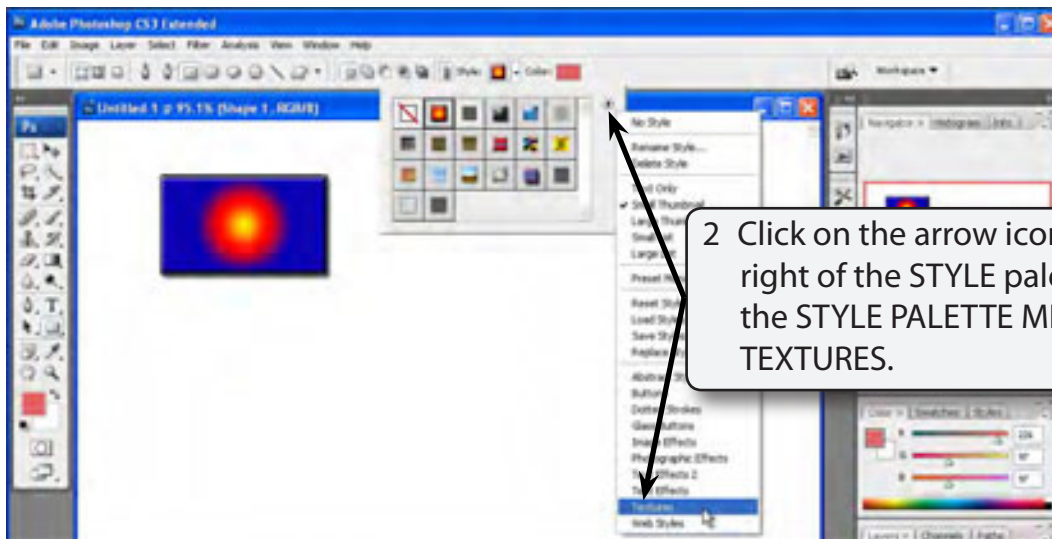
Adobe Photoshop CS3 Extended

File Edit Image Layer Select Filter Analysis View Window Help

Style: Color:

Workspace ▾

Untitled 1 @ 95.1% (Shape 1, RGB/8)

Ps

No Style

Rename Style...
Delete Style

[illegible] Only
✓ S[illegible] Thumbnail
Larg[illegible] Thum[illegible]
Smal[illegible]
Large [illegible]

Preset M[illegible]

Reset Sty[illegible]
Load Sty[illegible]
Save Sty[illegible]
Replace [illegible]

Abstra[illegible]
Butto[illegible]
Dotte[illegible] Strokes
Glas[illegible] Buttons
Ima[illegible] Effects
Photographic Effects
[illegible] Effects 2
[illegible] Effects
Textures
Web Styles

Navigator × Histogram Info

Color × Swatches Styles

Layers × Channels Paths

2 Click on the arrow ico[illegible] right of the STYLE pal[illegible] the STYLE PALETTE M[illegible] TEXTURES.